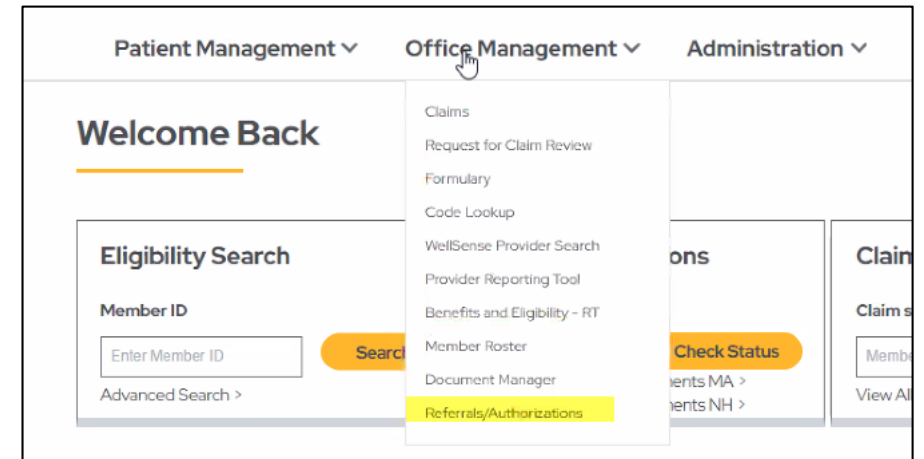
Patient Management ∨ Office Management ∨ Administration ∨

Welcome Back

Claims
Request for Claim Review
Formulary
Code Lookup
WellSense Provider Search
Provider Reporting Tool
Benefits and Eligibility - RT
Member Roster
Document Manager
Referrals/Authorizations

Eligibility Search

Member ID

Enter Member ID

Searc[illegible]

Advanced Search >

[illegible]ons

Check Status

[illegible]nents MA >
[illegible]nents NH >

Clai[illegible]

Claim s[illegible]

Membe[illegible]

View All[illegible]